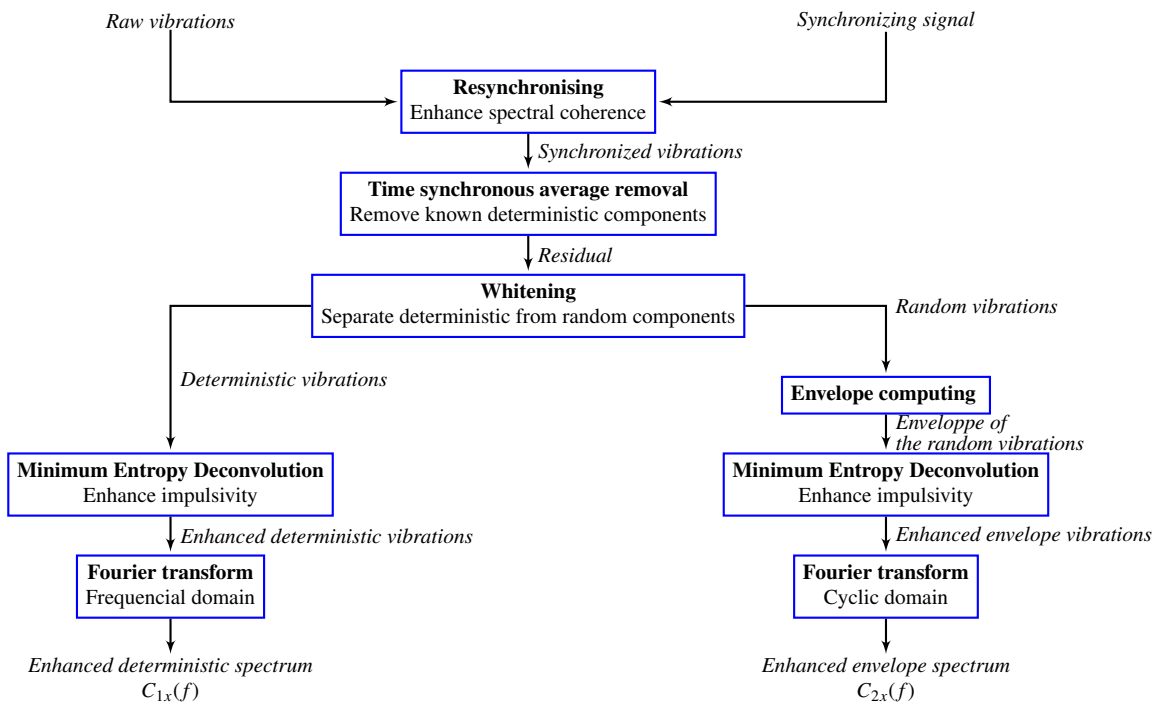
Raw vibrations

Synchronizing signal

**Resynchronising**
Enhance spectral coherence

Synchronized vibrations

**Time synchronous average removal**
Remove known deterministic components

Residual

**Whitening**
Separate deterministic from random components

Deterministic vibrations

Random vibrations

**Envelope computing**

Enveloppe of the random vibrations

**Minimum Entropy Deconvolution**
Enhance impulsivity

Enhanced deterministic vibrations

**Fourier transform**
Frequencial domain

Enhanced deterministic spectrum
$C_{1x}(f)$

**Minimum Entropy Deconvolution**
Enhance impulsivity

Enhanced envelope vibrations

**Fourier transform**
Cyclic domain

Enhanced envelope spectrum
$C_{2x}(f)$